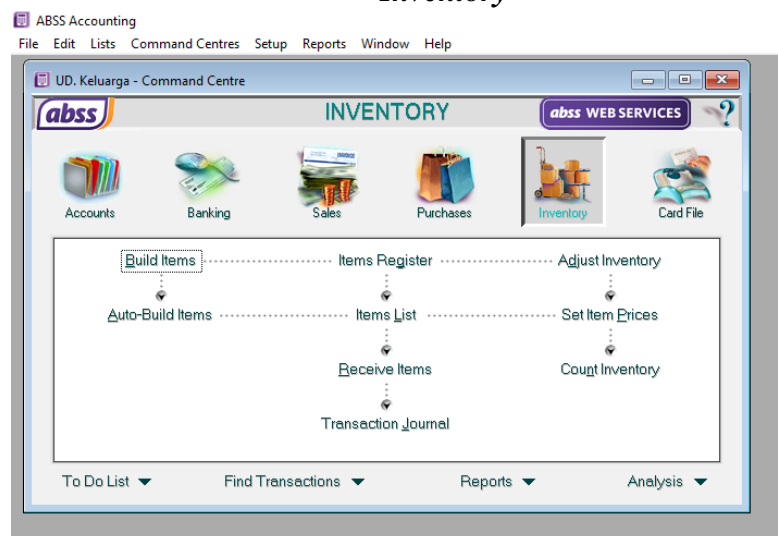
Inventory

ABSS Accounting

File Edit Lists Command Centres Setup Reports Window Help

UD. Keluarga - Command Centre

abss

INVENTORY

abss WEB SERVICES

?

Accounts Banking Sales Purchases Inventory Card File

Build Items

Items Register

Adjust Inventory

Auto-Build Items

Items List

Set Item Prices

Receive Items

Count Inventory

Transaction Journal

To Do List

Find Transactions

Reports

Analysis